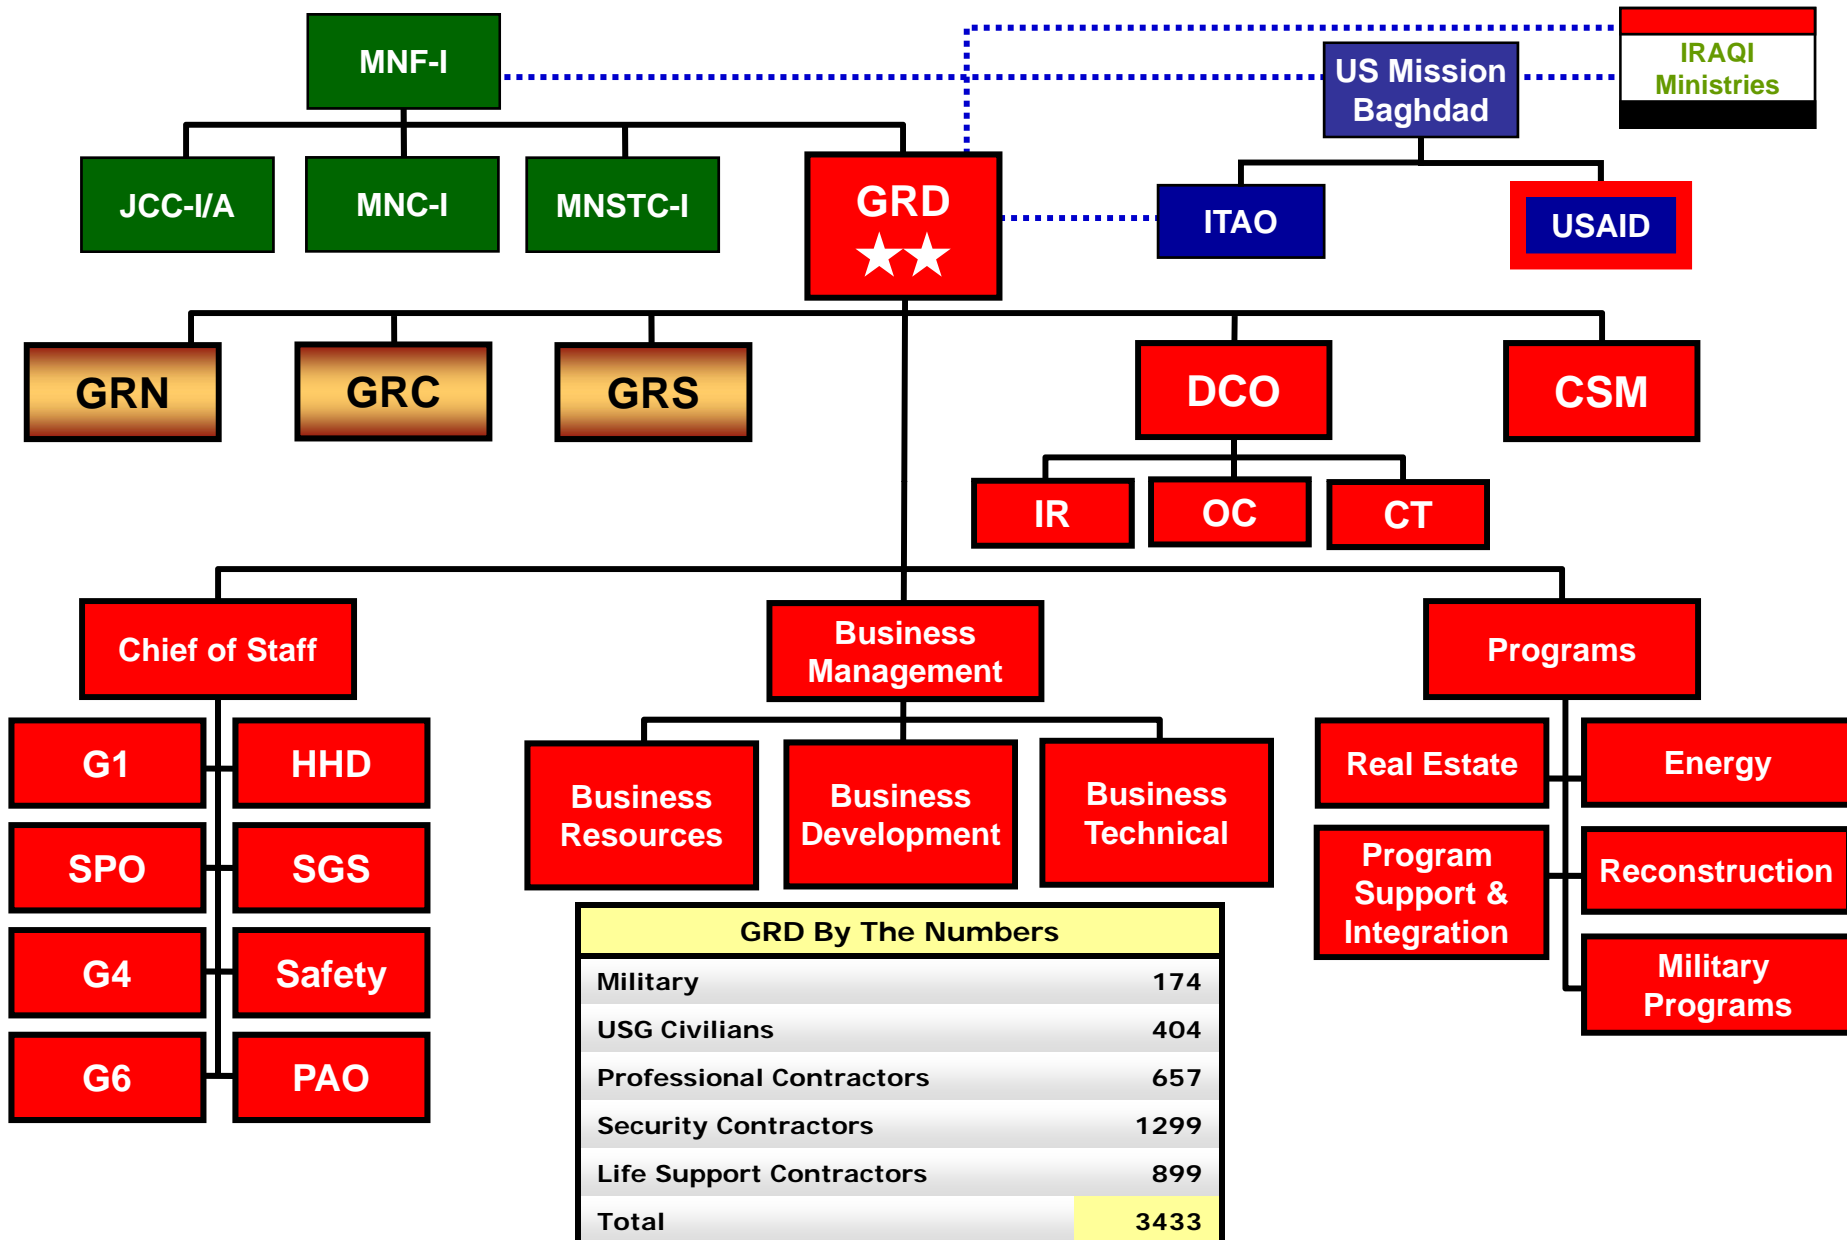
MNF-I

US Mission Baghdad

IRAQI Ministries

JCC-I/A

MNC-I

MNSTC-I

GRD
★★

ITAO

USAID

GRN

GRC

GRS

DCO

CSM

IR

OC

CT

Chief of Staff

Business Management

Programs

G1

HHD

SPO

SGS

G4

Safety

G6

PAO

Business Resources

Business Development

Business Technical

Real Estate

Energy

Program Support & Integration

Reconstruction

Military Programs

| GRD By The Numbers | |
|---|---|
| Military | 174 |
| USG Civilians | 404 |
| Professional Contractors | 657 |
| Security Contractors | 1299 |
| Life Support Contractors | 899 |
| Total | 3433 |